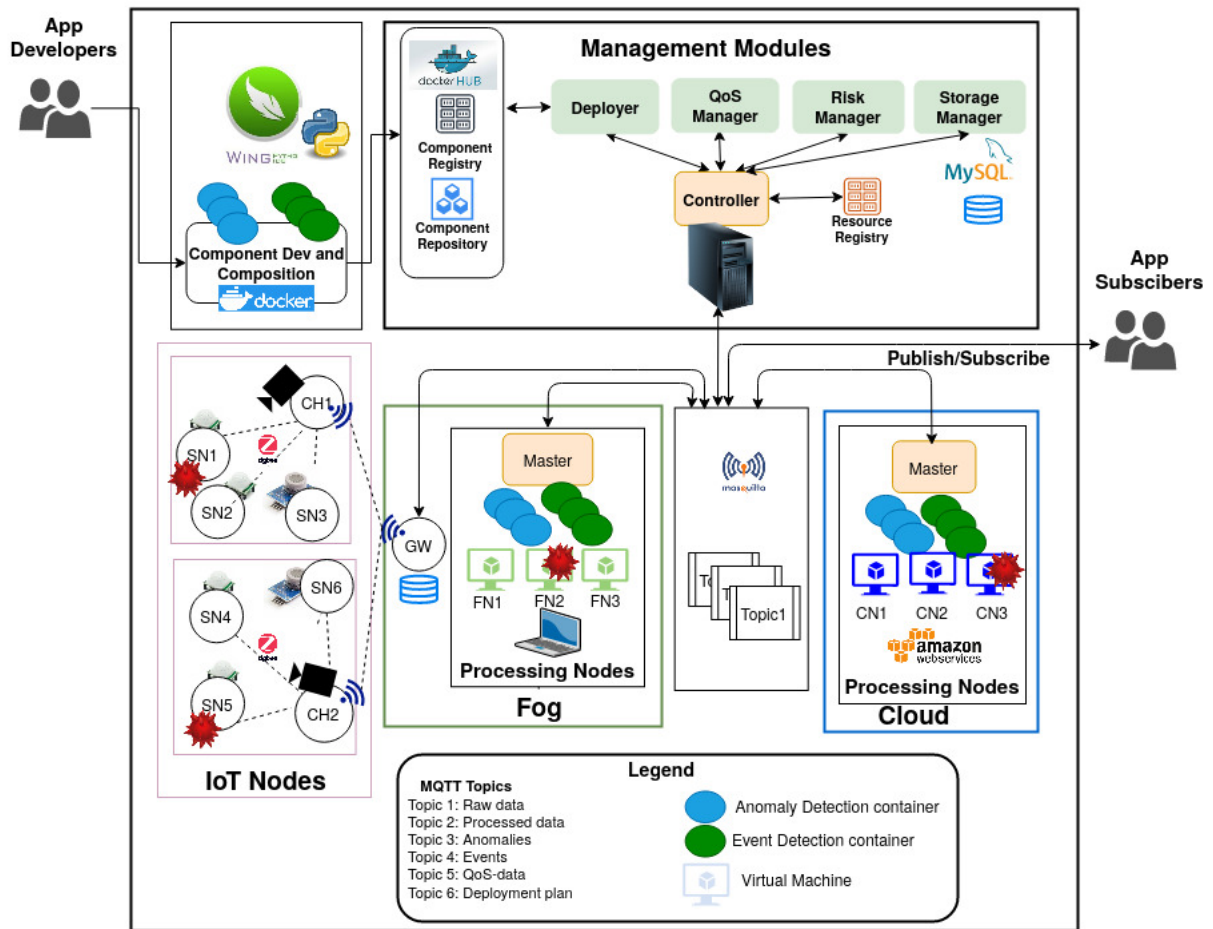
App Developers

WING

Component Dev and Composition

docker

docker HUB

Component Registry

Component Repository

Management Modules

Deployer

QoS Manager

Risk Manager

Storage Manager

MySQL

Controller

Resource Registry

App Subscibers

Publish/Subscribe

CH1

SN1

SN2

SN3

SN4

SN5

SN6

CH2

IoT Nodes

GW

Master

FN1

FN2

FN3

Processing Nodes

Fog

mosquitto

To

T

Topic1

Master

CN1

CN2

CN3

amazon webservices

Processing Nodes

Cloud

Legend

MQTT Topics
Topic 1: Raw data
Topic 2: Processed data
Topic 3: Anomalies
Topic 4: Events
Topic 5: QoS-data
Topic 6: Deployment plan

Anomaly Detection container

Event Detection container

Virtual Machine